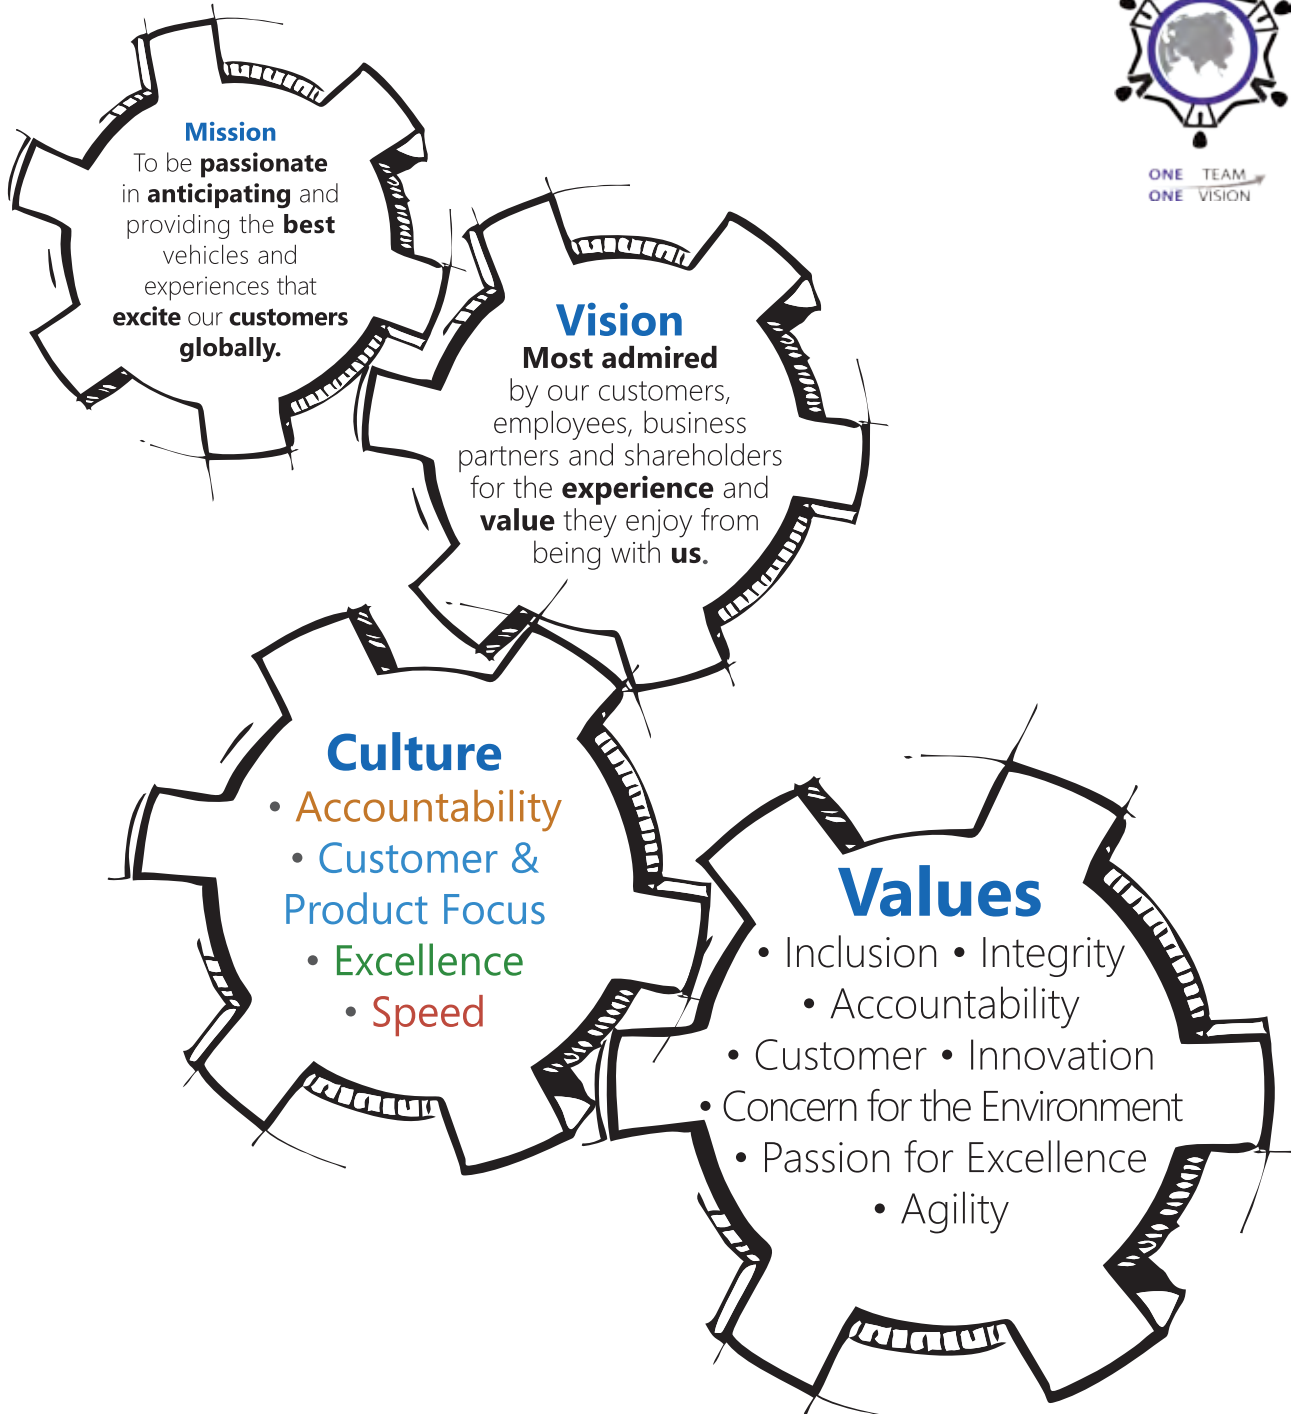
ONE TEAM
ONE VISION

Mission
To be passionate in anticipating and providing the best vehicles and experiences that excite our customers globally.

Vision
Most admired by our customers, employees, business partners and shareholders for the experience and value they enjoy from being with us.

Culture
• Accountability
• Customer & Product Focus
• Excellence
• Speed

Values
• Inclusion • Integrity
• Accountability
• Customer • Innovation
• Concern for the Environment
• Passion for Excellence
• Agility